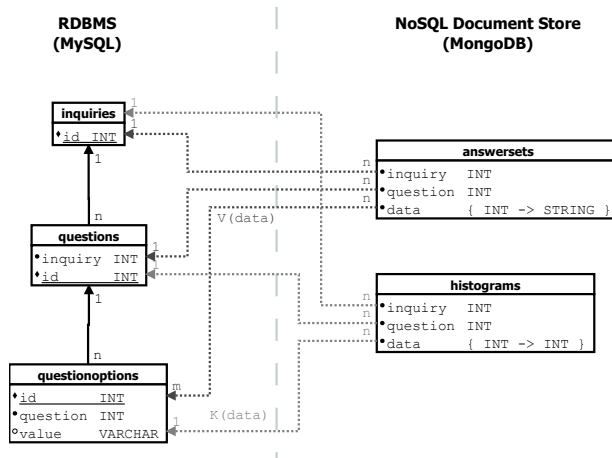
RDBMS
(MySQL)

NoSQL Document Store
(MongoDB)

inquiries
id INT

1
1
1
n

questions
inquiry INT
id INT

1
1
1
n

questionoptions
id INT
question INT
value VARCHAR

m
1

V(data)
K(data)

answersets
inquiry INT
question INT
data { INT -> STRING }

n
n
n

histograms
inquiry INT
question INT
data { INT -> INT }

n
n
n